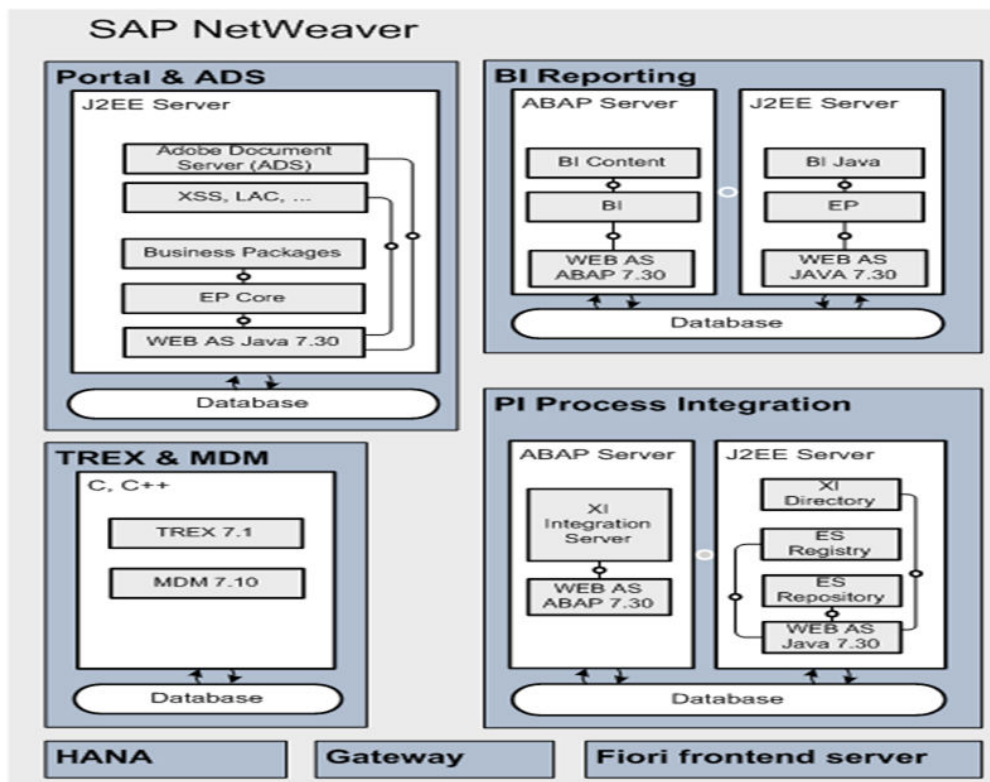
SAP NetWeaver

Portal & ADS

J2EE Server

Adobe Document Server (ADS)

XSS, LAC, ...

Business Packages

EP Core

WEB AS Java 7.30

Database

BI Reporting

ABAP Server

BI Content

BI

WEB AS ABAP 7.30

J2EE Server

BI Java

EP

WEB AS JAVA 7.30

Database

TREX & MDM

C, C++

TREX 7.1

MDM 7.10

Database

PI Process Integration

ABAP Server

XI Integration Server

WEB AS ABAP 7.30

J2EE Server

XI Directory

ES Registry

ES Repository

WEB AS Java 7.30

Database

HANA

Gateway

Fiori frontend server